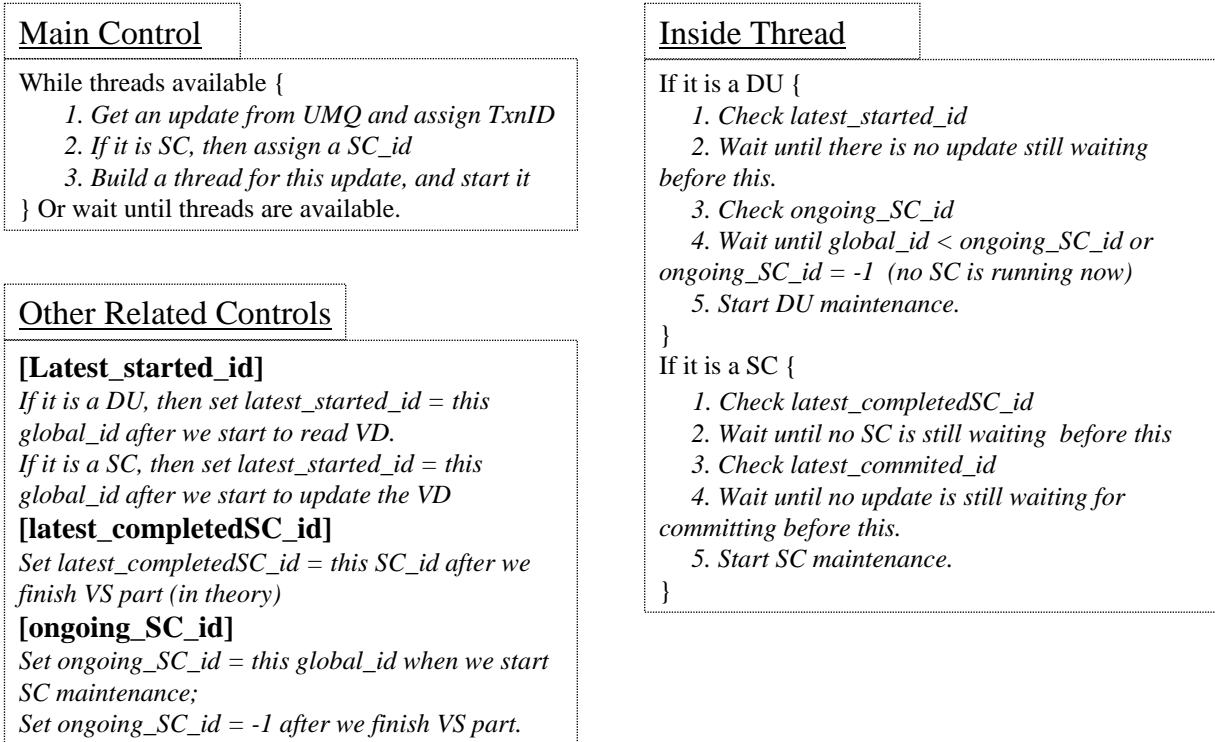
Main Control

While threads available {
1. Get an update from UMQ and assign TxnID
2. If it is SC, then assign a SC_id
3. Build a thread for this update, and start it
} Or wait until threads are available.

Other Related Controls

[Latest_started_id]
If it is a DU, then set latest_started_id = this global_id after we start to read VD.
If it is a SC, then set latest_started_id = this global_id after we start to update the VD
[latest_completedSC_id]
Set latest_completedSC_id = this SC_id after we finish VS part (in theory)
[ongoing_SC_id]
Set ongoing_SC_id = this global_id when we start SC maintenance;
Set ongoing_SC_id = -1 after we finish VS part.

Inside Thread

If it is a DU {
1. Check latest_started_id
2. Wait until there is no update still waiting before this.
3. Check ongoing_SC_id
4. Wait until global_id < ongoing_SC_id or ongoing_SC_id = -1 (no SC is running now)
5. Start DU maintenance.
}
If it is a SC {
1. Check latest_completedSC_id
2. Wait until no SC is still waiting before this
3. Check latest_commited_id
4. Wait until no update is still waiting for committing before this.
5. Start SC maintenance.
}